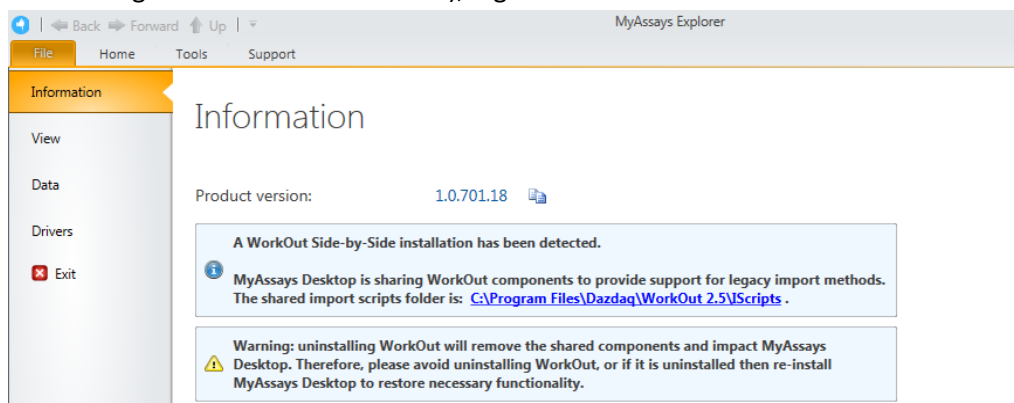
Back Forward Up

MyAssays Explorer

File Home Tools Support

Information

View

Data

Drivers

Exit

Information

Product version: 1.0.701.18

A WorkOut Side-by-Side installation has been detected.

MyAssays Desktop is sharing WorkOut components to provide support for legacy import methods. The shared import scripts folder is: C:\Program Files\Dazdaq\WorkOut 2.5\IScripts .

Warning: uninstalling WorkOut will remove the shared components and impact MyAssays Desktop. Therefore, please avoid uninstalling WorkOut, or if it is uninstalled then re-install MyAssays Desktop to restore necessary functionality.